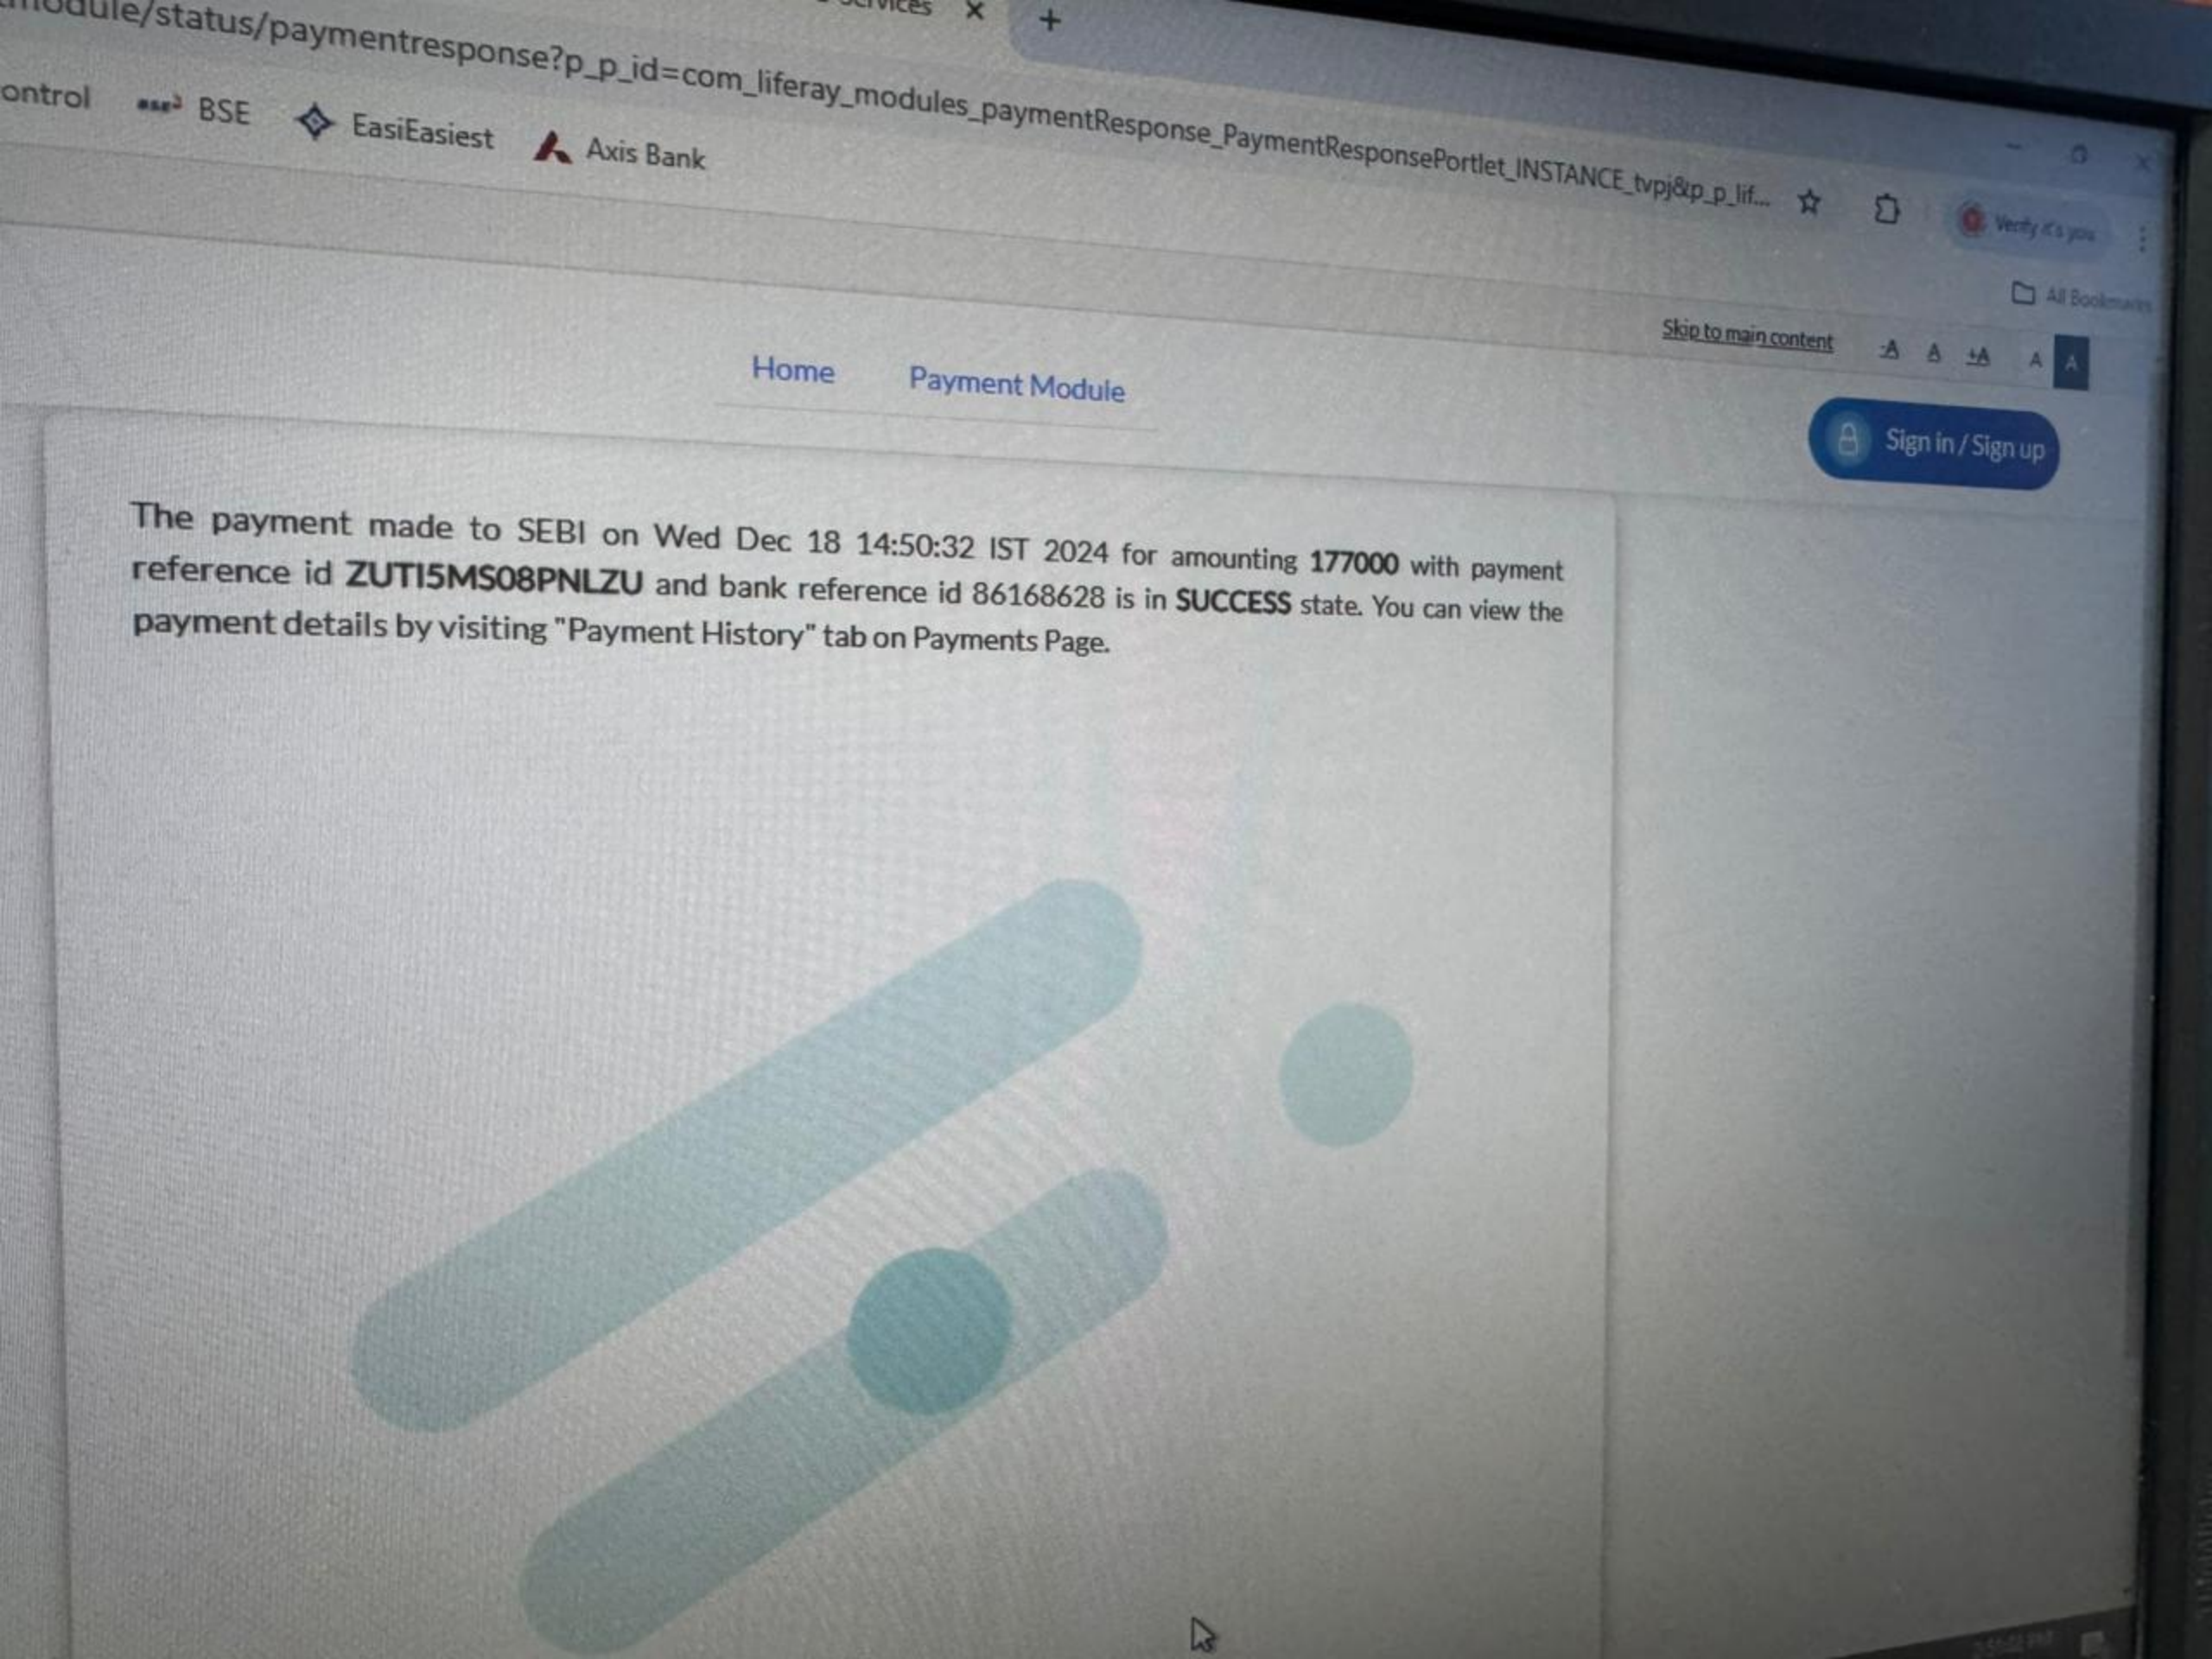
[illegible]ule/status/paymentresponse?p_p_id=com_liferay_modules_paymentResponse_PaymentResponsePortlet_INSTANCE_tvpj&p_p_lif...

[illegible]ices ×
+

ontrol BSE EasiEasiest Axis Bank

Verify it's you

All Bookmarks

Skip to main content -A A +A A A

Home Payment Module

Sign in / Sign up

The payment made to SEBI on Wed Dec 18 14:50:32 IST 2024 for amounting **177000** with payment reference id **ZUTI5MS08PNLZU** and bank reference id 86168628 is in **SUCCESS** state. You can view the payment details by visiting "Payment History" tab on Payments Page.